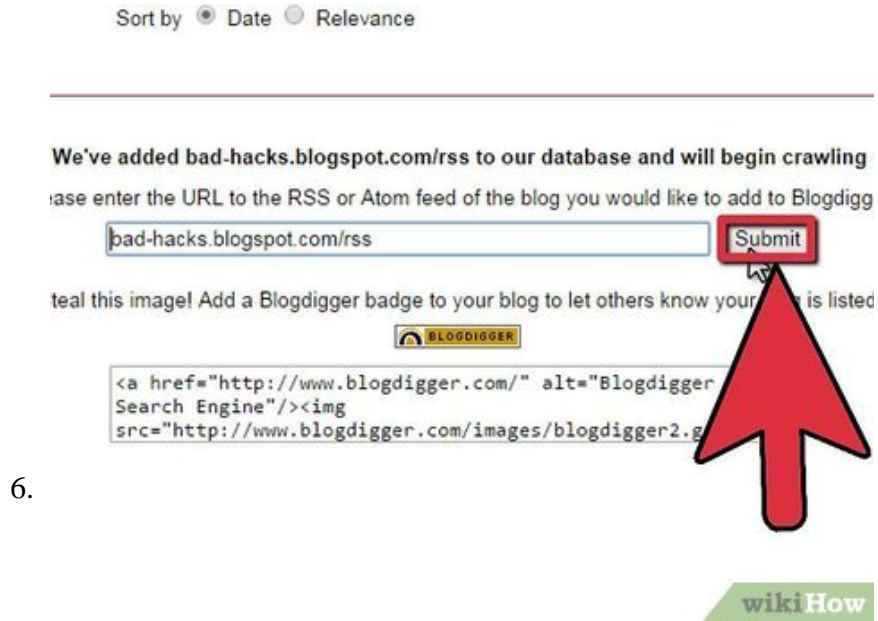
Sort by Date Relevance

We've added bad-hacks.blogspot.com/rss to our database and will begin crawling

ase enter the URL to the RSS or Atom feed of the blog you would like to add to Blogdigg

bad-hacks.blogspot.com/rss

Submit

teal this image! Add a Blogdigger badge to your blog to let others know your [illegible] is listed

BLOGDIGGER

<a href="http://www.blogdigger.com/" alt="Blogdigger Search Engine"/><img src="http://www.blogdigger.com/images/blogdigger2.g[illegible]

6.

wikiHow